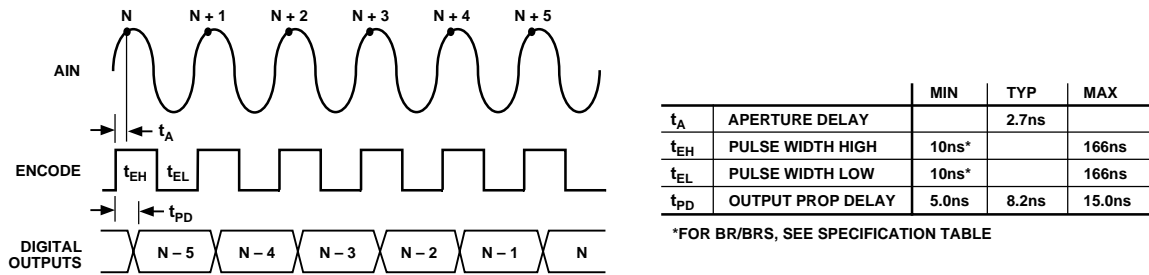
N N + 1 N + 2 N + 3 N + 4 N + 5

AIN

$t_A$

ENCODE

$t_{EH}$ $t_{EL}$

$t_{PD}$

DIGITAL OUTPUTS

N – 5 N – 4 N – 3 N – 2 N – 1 N

| | | MIN | TYP | MAX |
|---|---|---|---|---|
| $t_A$ | APERTURE DELAY | | 2.7ns | |
| $t_{EH}$ | PULSE WIDTH HIGH | 10ns* | | 166ns |
| $t_{EL}$ | PULSE WIDTH LOW | 10ns* | | 166ns |
| $t_{PD}$ | OUTPUT PROP DELAY | 5.0ns | 8.2ns | 15.0ns |

*FOR BR/BRS, SEE SPECIFICATION TABLE